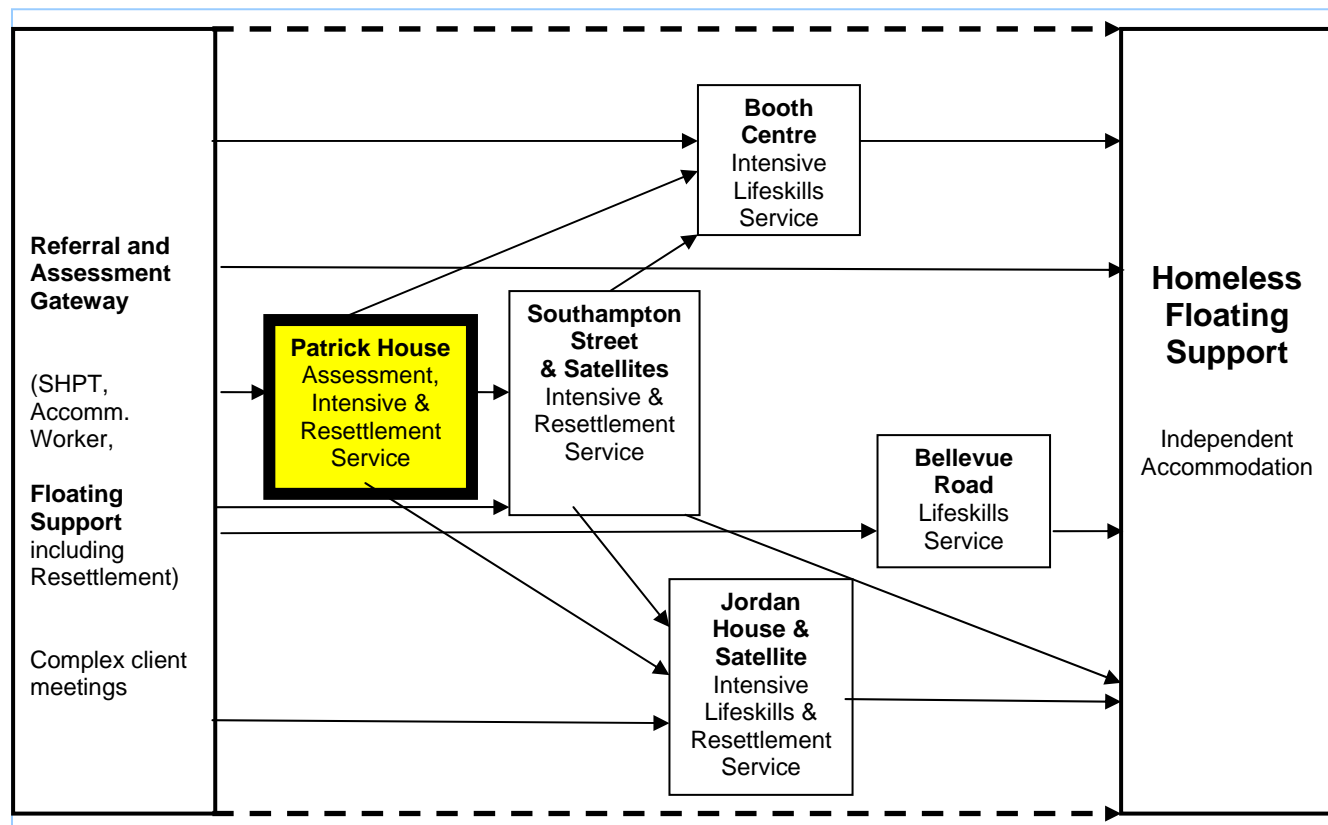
Referral and Assessment Gateway

(SHPT, Accomm. Worker,

Floating Support including Resettlement)

Complex client meetings

Booth Centre
Intensive Lifeskills Service

Patrick House
Assessment, Intensive & Resettlement Service

Southampton Street & Satellites
Intensive & Resettlement Service

Bellevue Road
Lifeskills Service

Jordan House & Satellite
Intensive Lifeskills & Resettlement Service

Homeless Floating Support

Independent Accommodation